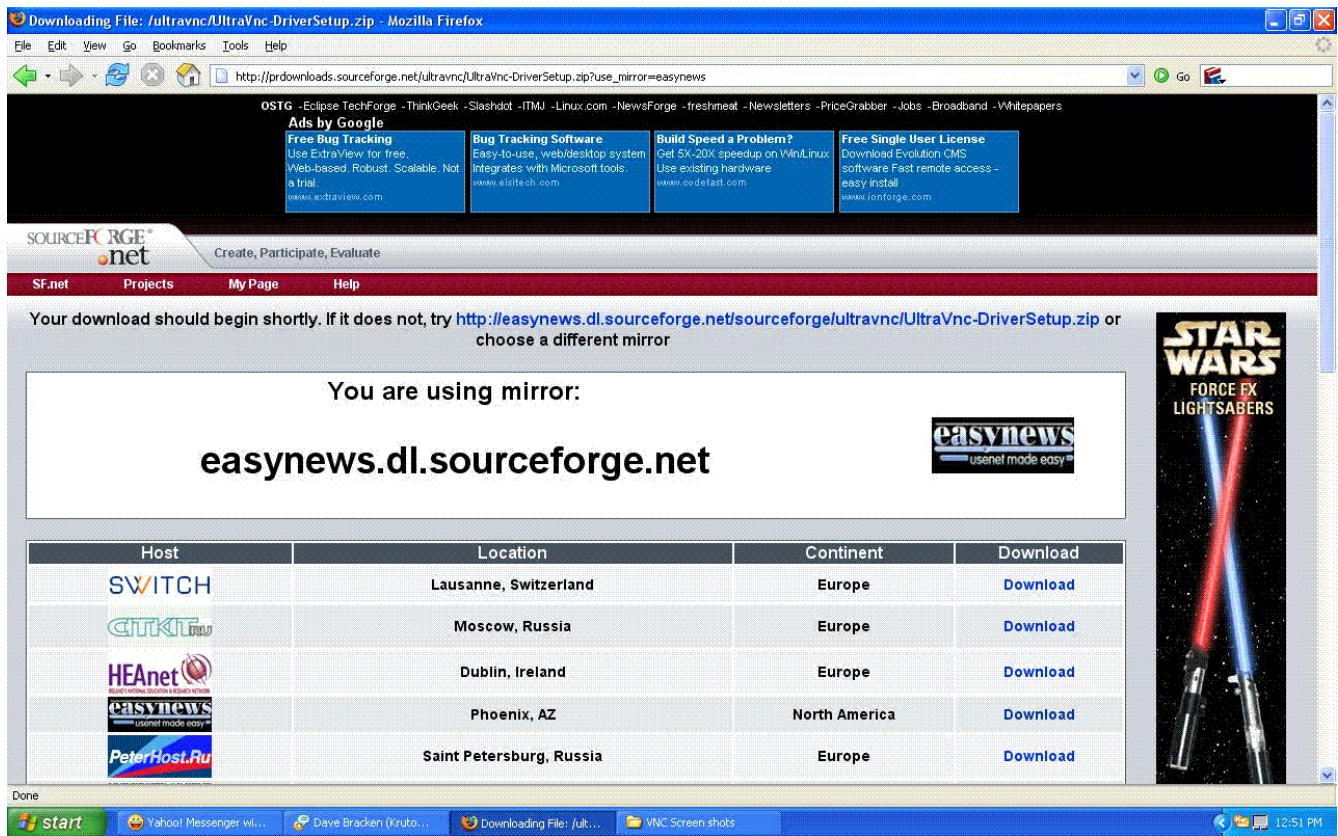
Downloading File: /ultravnc/UltraVnc-DriverSetup.zip - Mozilla Firefox

File Edit View Go Bookmarks Tools Help

http://prdownloads.sourceforge.net/ultravnc/UltraVnc-DriverSetup.zip?use_mirror=easynews

Go

OSTG -Eclipse TechForge -ThinkGeek -Slashdot -ITMJ -Linux.com -NewsForge -freshmeat -Newsletters -PriceGrabber -Jobs -Broadband -Whitepapers

Ads by Google

Free Bug Tracking
Use ExtraView for free. Web-based. Robust. Scalable. Not a trial.
www.extraview.com

Bug Tracking Software
Easy-to-use, web/desktop system Integrates with Microsoft tools.
www.elsitech.com

Build Speed a Problem?
Get 5X-20X speedup on Win/Linux Use existing hardware
www.codefast.com

Free Single User License
Download Evolution CMS software Fast remote access - easy install
www.ionforge.com

SOURCEFORGE.net

Create, Participate, Evaluate

SF.net Projects My Page Help

Your download should begin shortly. If it does not, try http://easynews.dl.sourceforge.net/sourceforge/ultravnc/UltraVnc-DriverSetup.zip or choose a different mirror

You are using mirror:

easynews.dl.sourceforge.net

easynews usenet made easy

| Host | Location | Continent | Download |
|---|---|---|---|
| SWITCH | Lausanne, Switzerland | Europe | Download |
| CITKIT.ru | Moscow, Russia | Europe | Download |
| HEAnet | Dublin, Ireland | Europe | Download |
| easynews usenet made easy | Phoenix, AZ | North America | Download |
| PeterHost.Ru | Saint Petersburg, Russia | Europe | Download |

STAR WARS FORCE FX LIGHTSABERS

Done

start Yahoo! Messenger wi... Dave Bracken (Kruto... Downloading File: /ult... VNC Screen shots 12:51 PM